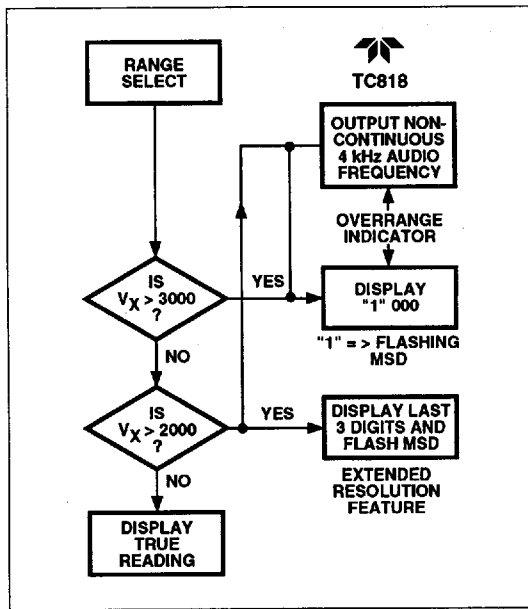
TC818

RANGE SELECT

OUTPUT NON-CONTINUOUS 4 kHz AUDIO FREQUENCY

OVERRANGE INDICATOR

IS $V_X > 3000$ ?

YES

DISPLAY "1" 000

"1" = > FLASHING MSD

NO

IS $V_X > 2000$ ?

YES

DISPLAY LAST 3 DIGITS AND FLASH MSD

EXTENDED RESOLUTION FEATURE

NO

DISPLAY TRUE READING